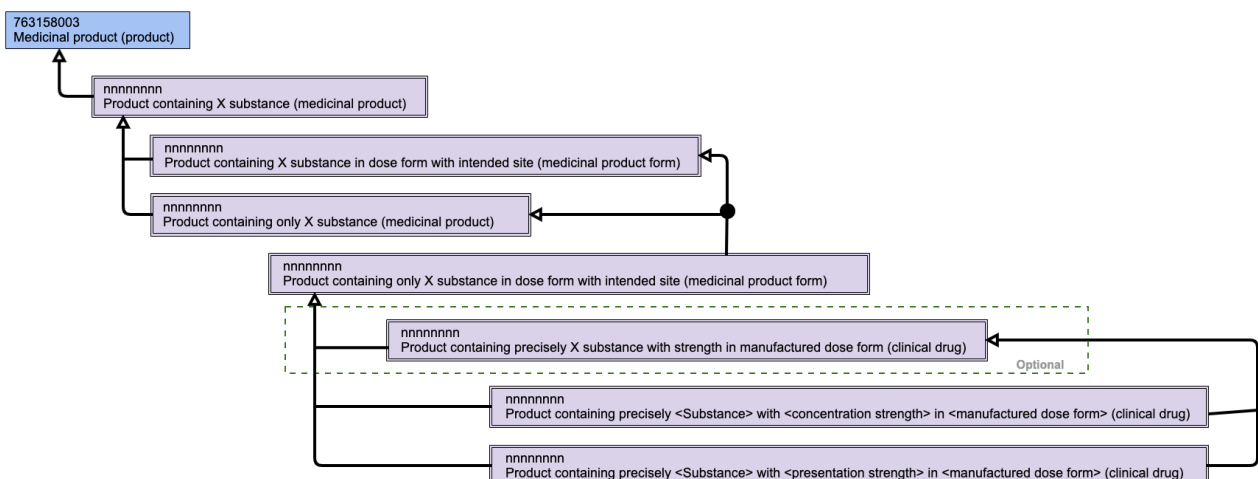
763158003
Medicinal product (product)

nnnnnnnn
Product containing X substance (medicinal product)

nnnnnnnn
Product containing X substance in dose form with intended site (medicinal product form)

nnnnnnnn
Product containing only X substance (medicinal product)

nnnnnnnn
Product containing only X substance in dose form with intended site (medicinal product form)

nnnnnnnn
Product containing precisely X substance with strength in manufactured dose form (clinical drug)

Optional

nnnnnnnn
Product containing precisely <Substance> with <concentration strength> in <manufactured dose form> (clinical drug)

nnnnnnnn
Product containing precisely <Substance> with <presentation strength> in <manufactured dose form> (clinical drug)